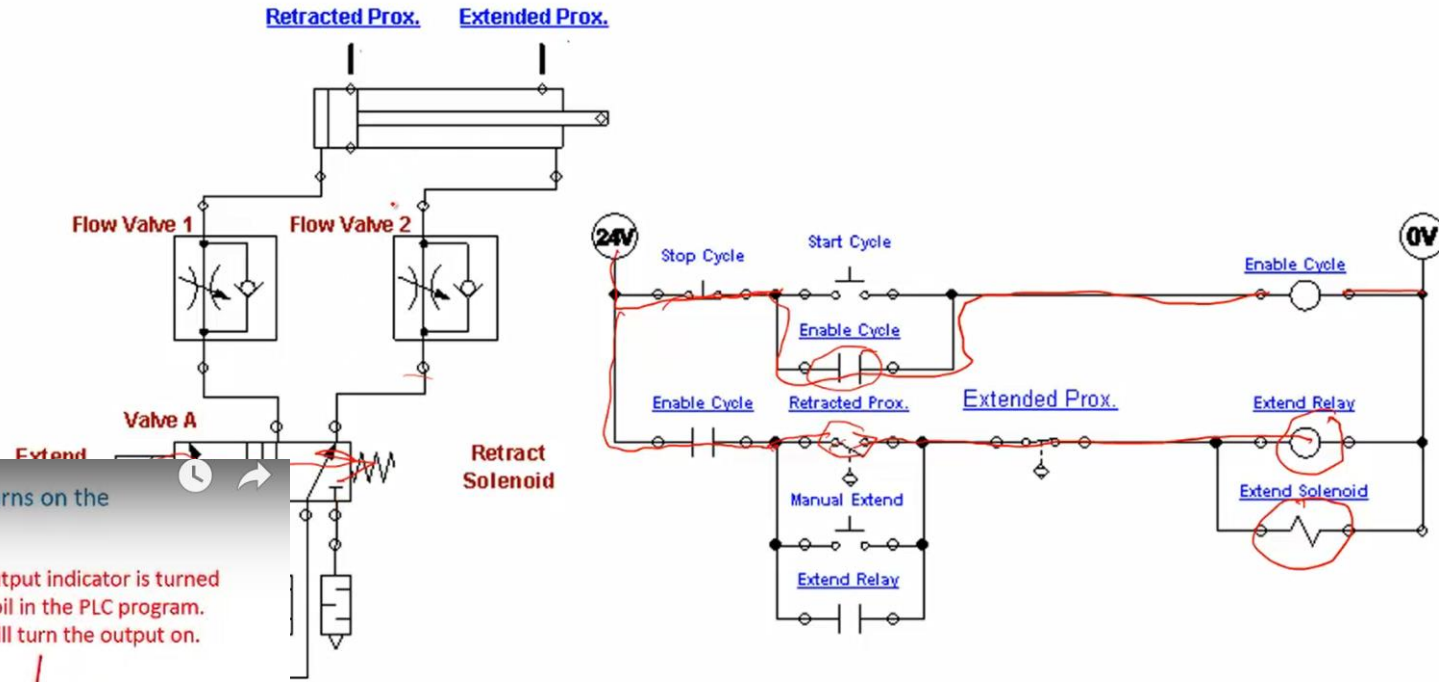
Retracted Prox. Extended Prox.

Flow Valve 1 Flow Valve 2

Valve A

Extend

Retract Solenoid

24V

0V

Stop Cycle

Start Cycle

Enable Cycle

Enable Cycle

Enable Cycle

Retracted Prox.

Extended Prox.

Extend Relay

Extend Solenoid

Manual Extend

Extend Relay

rns on the

tput indicator is turned
oil in the PLC program.
ll turn the output on.